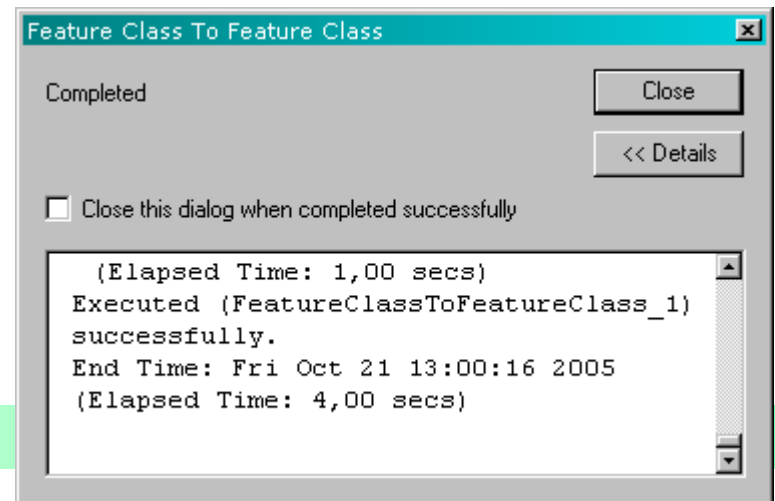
Feature Class To Feature Class

Completed

Close

<< Details

Close this dialog when completed successfully

(Elapsed Time: 1,00 secs)
Executed (FeatureClassToFeatureClass_1) successfully.
End Time: Fri Oct 21 13:00:16 2005
(Elapsed Time: 4,00 secs)